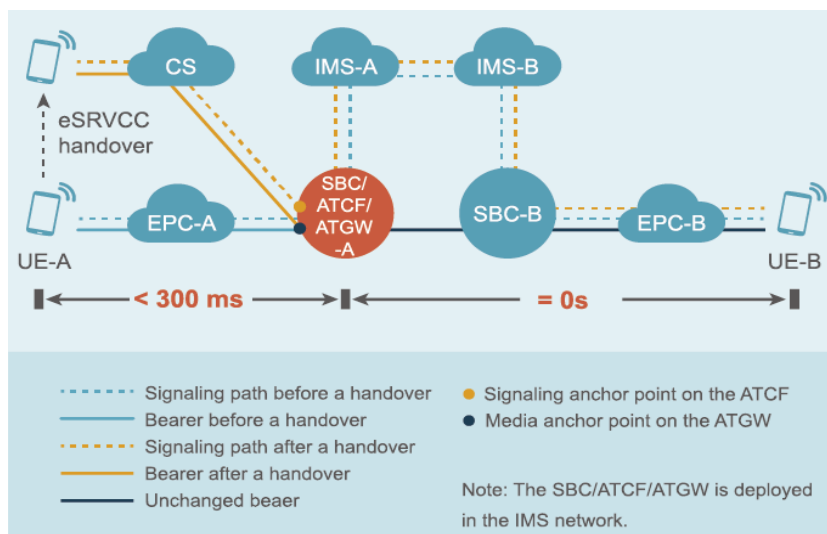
CS
IMS-A
IMS-B
eSRVCC handover
SBC/ ATCF/ ATGW -A
SBC-B
EPC-A
EPC-B
UE-A
UE-B
< 300 ms
= 0s

Signaling path before a handover
Bearer before a handover
Signaling path after a handover
Bearer after a handover
Unchanged beaer
Signaling anchor point on the ATCF
Media anchor point on the ATGW

Note: The SBC/ATCF/ATGW is deployed in the IMS network.